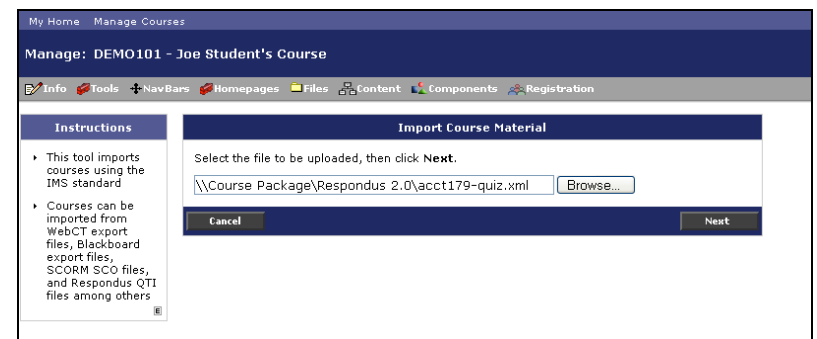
My Home Manage Courses

Manage: DEMO101 - Joe Student's Course

Info Tools NavBars Homepages Files Content Components Registration

Instructions

- This tool imports courses using the IMS standard
- Courses can be imported from WebCT export files, Blackboard export files, SCORM SCO files, and Respondus QTI files among others

E

Import Course Material

Select the file to be uploaded, then click **Next**.

\\Course Package\Respondus 2.0\acct179-quiz.xml Browse...

Cancel Next